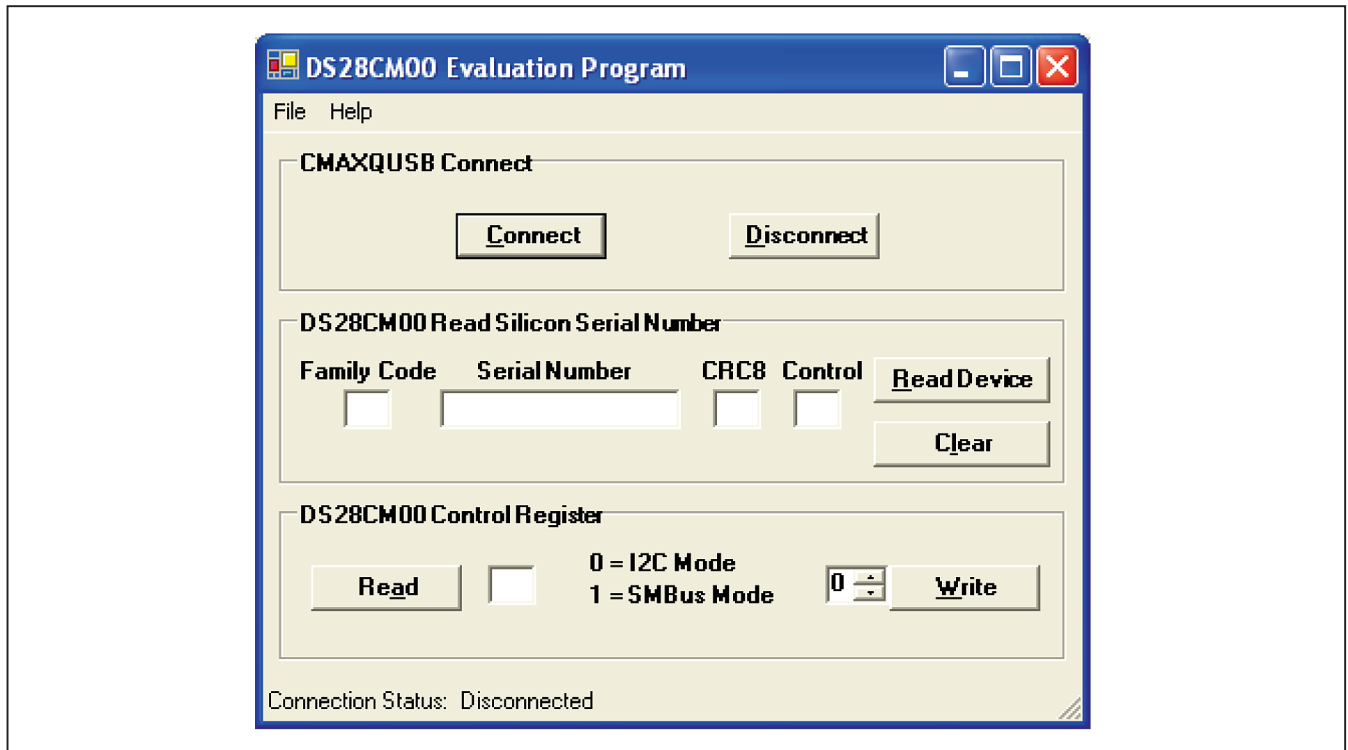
DS28CM00 Evaluation Program

File Help

CMAXQUSB Connect

Connect

Disconnect

DS28CM00 Read Silicon Serial Number

Family Code

Serial Number

CRC8

Control

Read Device

Clear

DS28CM00 Control Register

Read

0 = I2C Mode
1 = SMBus Mode

0

Write

Connection Status: Disconnected